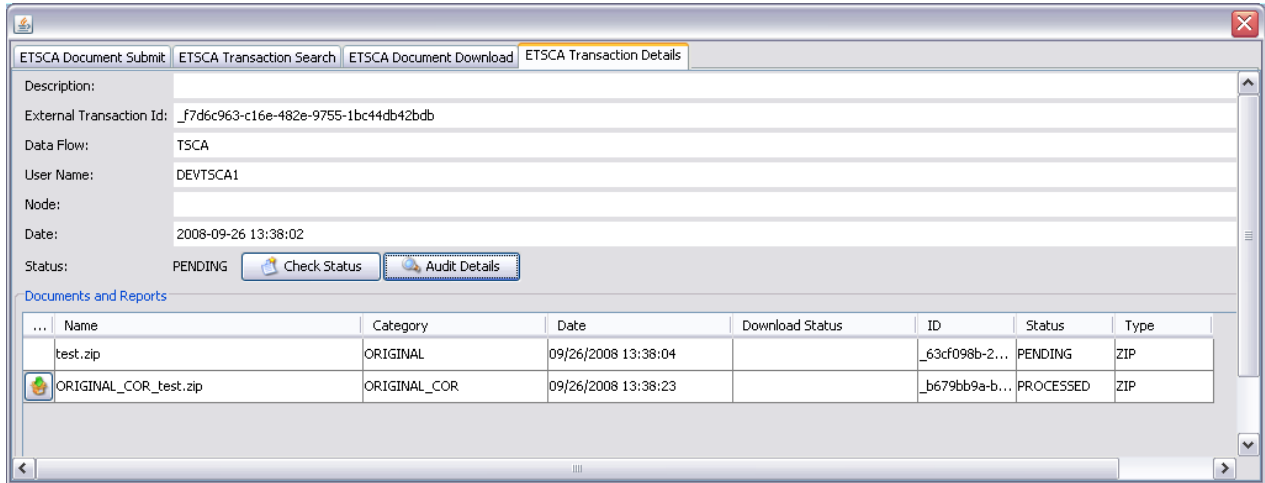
ETSCA Document Submit | ETSCA Transaction Search | ETSCA Document Download | ETSCA Transaction Details

Description:

External Transaction Id: _f7d6c963-c16e-482e-9755-1bc44db42bdb

Data Flow: TSCA

User Name: DEVTSCA1

Node:

Date: 2008-09-26 13:38:02

Status: PENDING Check Status Audit Details

Documents and Reports

| ... | Name | Category | Date | Download Status | ID | Status | Type |
|---|---|---|---|---|---|---|---|
| | test.zip | ORIGINAL | 09/26/2008 13:38:04 | | _63cf098b-2... | PENDING | ZIP |
| | ORIGINAL_COR_test.zip | ORIGINAL_COR | 09/26/2008 13:38:23 | | _b679bb9a-b... | PROCESSED | ZIP |